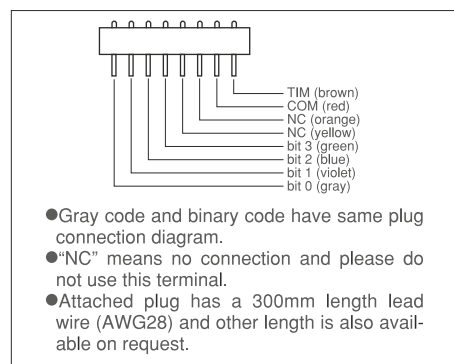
TIM (brown)
COM (red)
NC (orange)
NC (yellow)
bit 3 (green)
bit 2 (blue)
bit 1 (violet)
bit 0 (gray)

●Gray code and binary code have same plug connection diagram.
●"NC" means no connection and please do not use this terminal.
●Attached plug has a 300mm length lead wire (AWG28) and other length is also available on request.